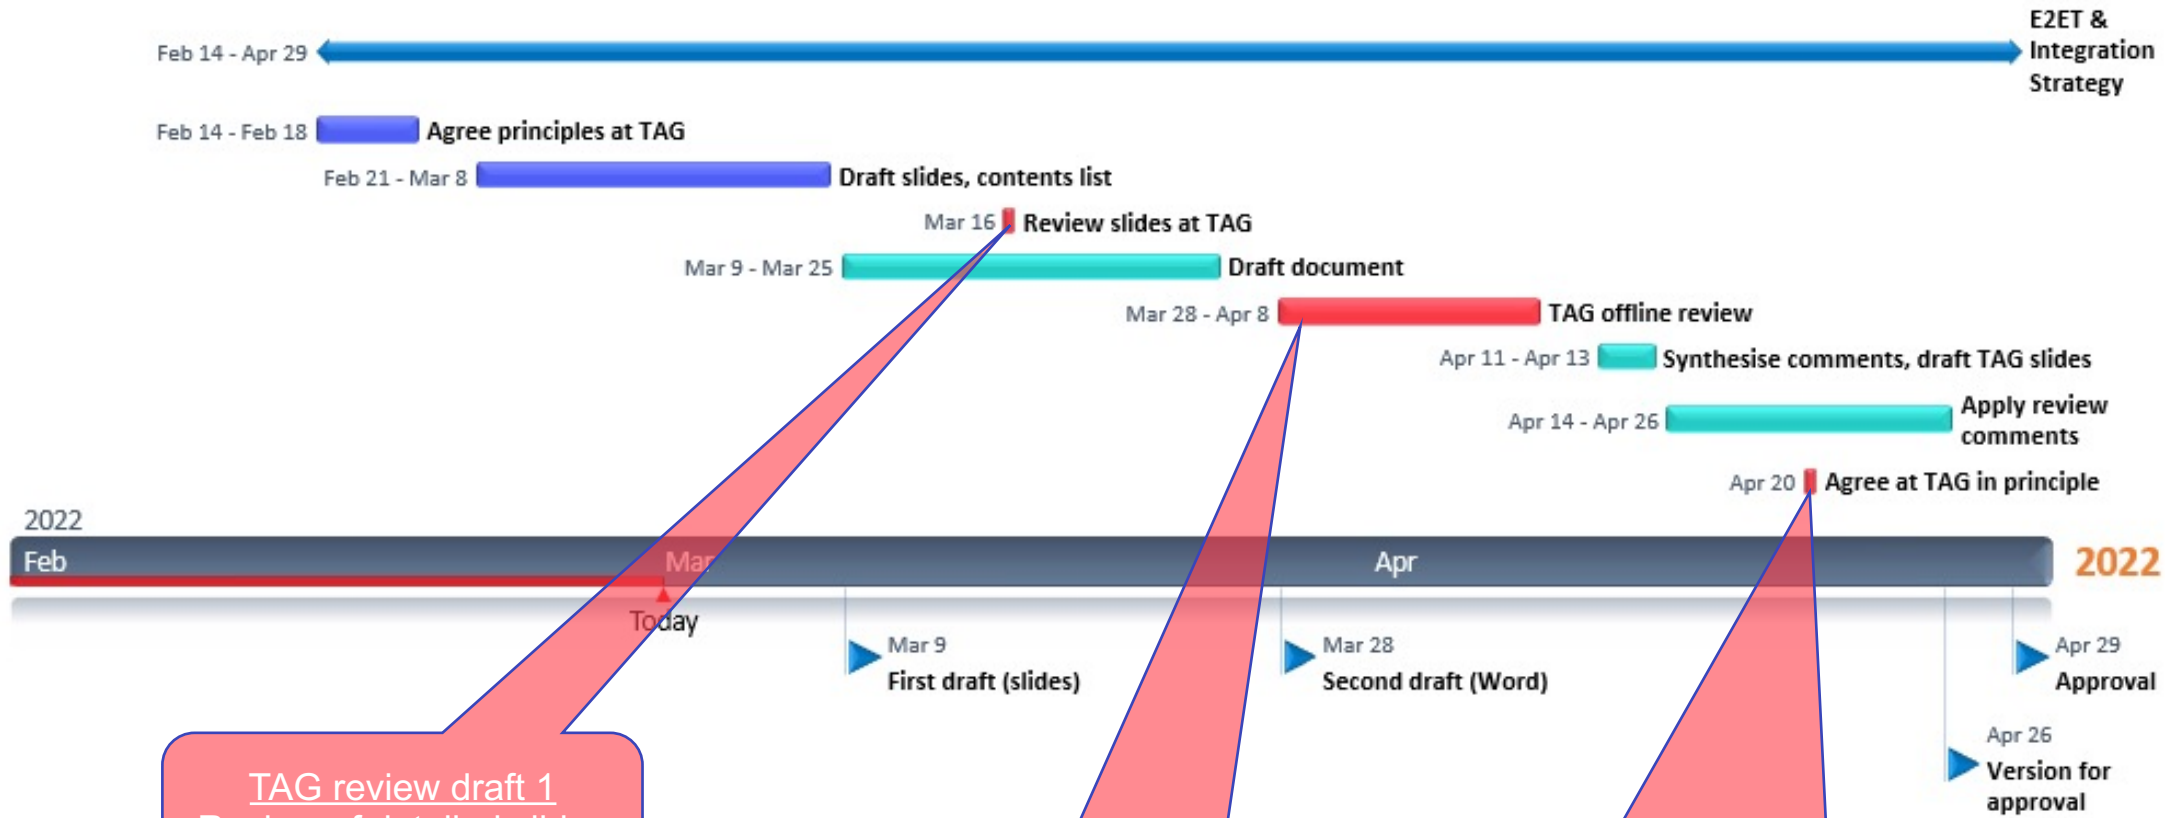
Feb 14 - Apr 29

E2ET & Integration Strategy

Feb 14 - Feb 18 Agree principles at TAG

Feb 21 - Mar 8 Draft slides, contents list

Mar 16 Review slides at TAG

Mar 9 - Mar 25 Draft document

Mar 28 - Apr 8 TAG offline review

Apr 11 - Apr 13 Synthesise comments, draft TAG slides

Apr 14 - Apr 26 Apply review comments

Apr 20 Agree at TAG in principle

2022

Feb Mar Apr

2022

Today

Mar 9
First draft (slides)

Mar 28
Second draft (Word)

Apr 29
Approval

Apr 26
Version for approval

TAG review draft 1

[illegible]